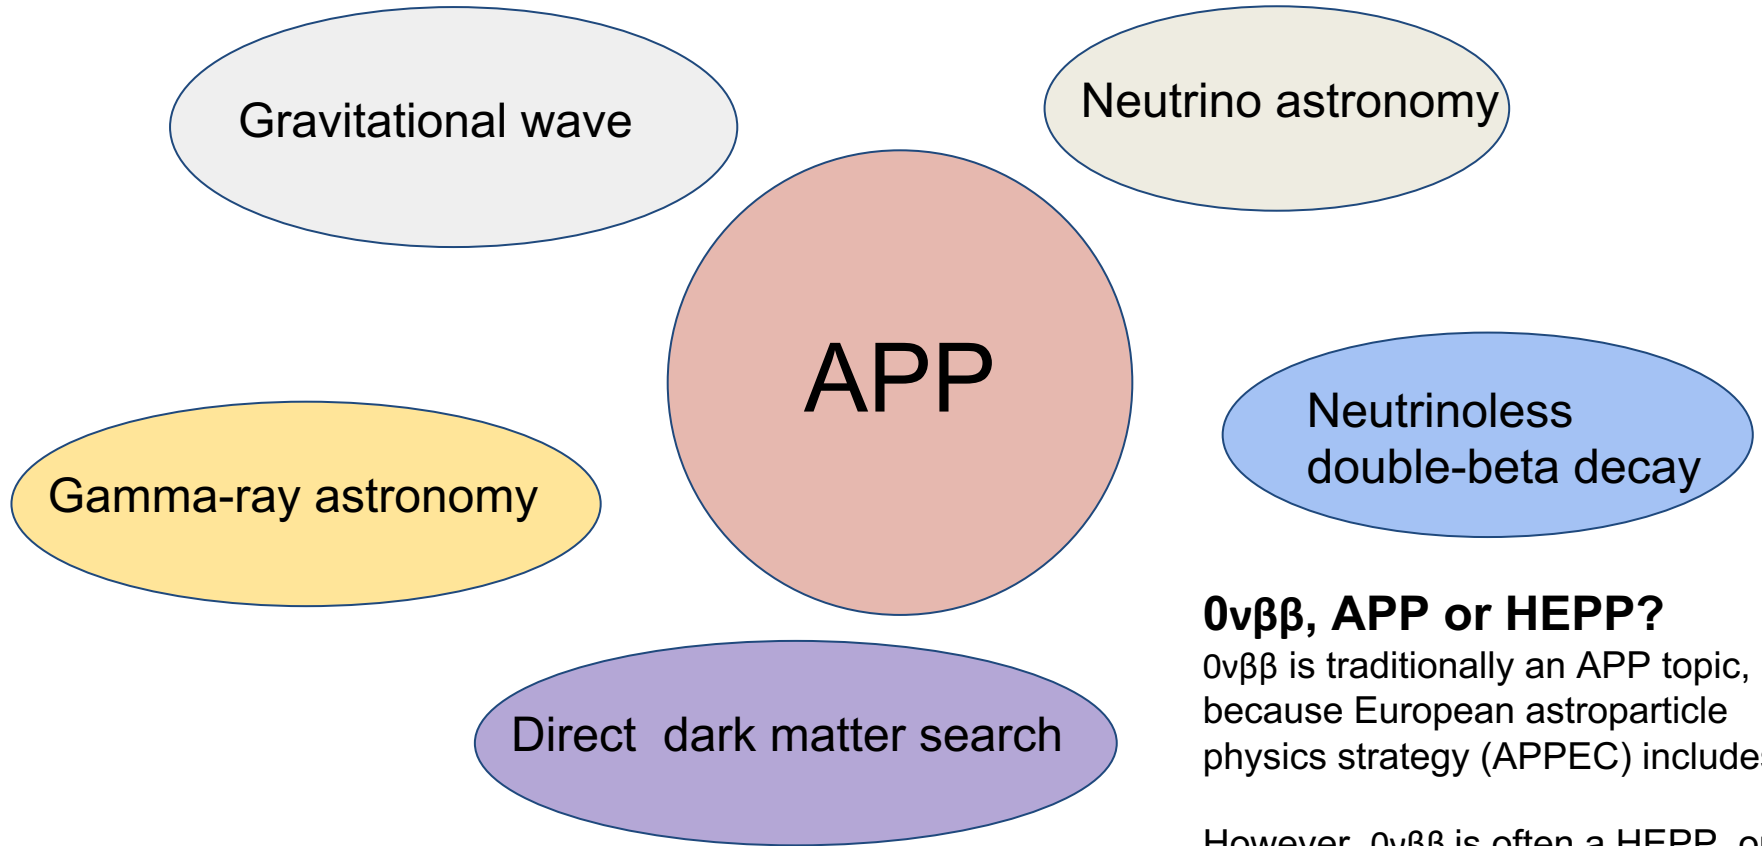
Gravitational wave

Neutrino astronomy

APP

Neutrinoless double-beta decay

Gamma-ray astronomy

Direct dark matter search

**0νββ, APP or HEPP?**

0νββ is traditionally an APP topic, because European astroparticle physics strategy (APPEC) include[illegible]

However, 0νββ is often a HEPP, o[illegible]